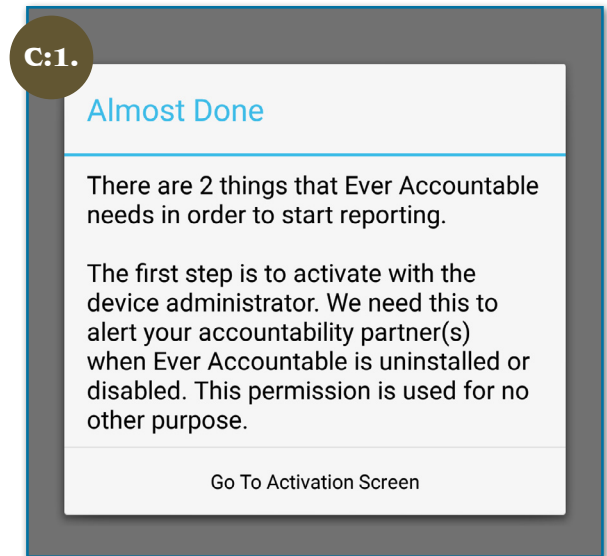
C:1.

Almost Done

There are 2 things that Ever Accountable needs in order to start reporting.

The first step is to activate with the device administrator. We need this to alert your accountability partner(s) when Ever Accountable is uninstalled or disabled. This permission is used for no other purpose.

Go To Activation Screen